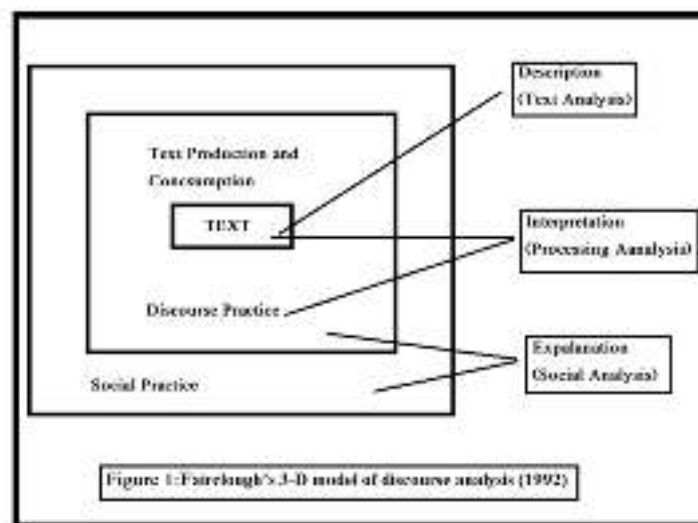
Description (Text Analysis)

Text Production and Consumption

TEXT

Interpretation (Processing Aanalysis)

Discourse Practice

Expalanation (Social Analysis)

Social Practice

Figure 1:Fairclough's 3-D model of discourse analysis (1992)